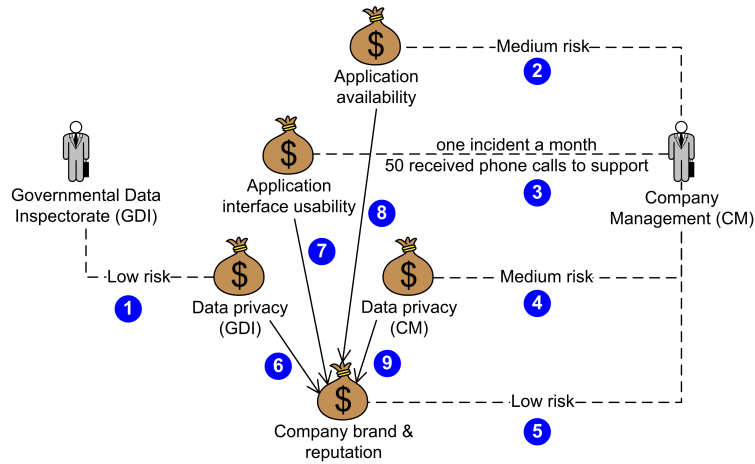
$

Application availability

Medium risk

2

$

Application interface usability

one incident a month

50 received phone calls to support

3

Company Management (CM)

Governmental Data Inspectorate (GDI)

8

7

Low risk

$

Data privacy (GDI)

$

Data privacy (CM)

Medium risk

4

1

6

9

$

Company brand & reputation

Low risk

5